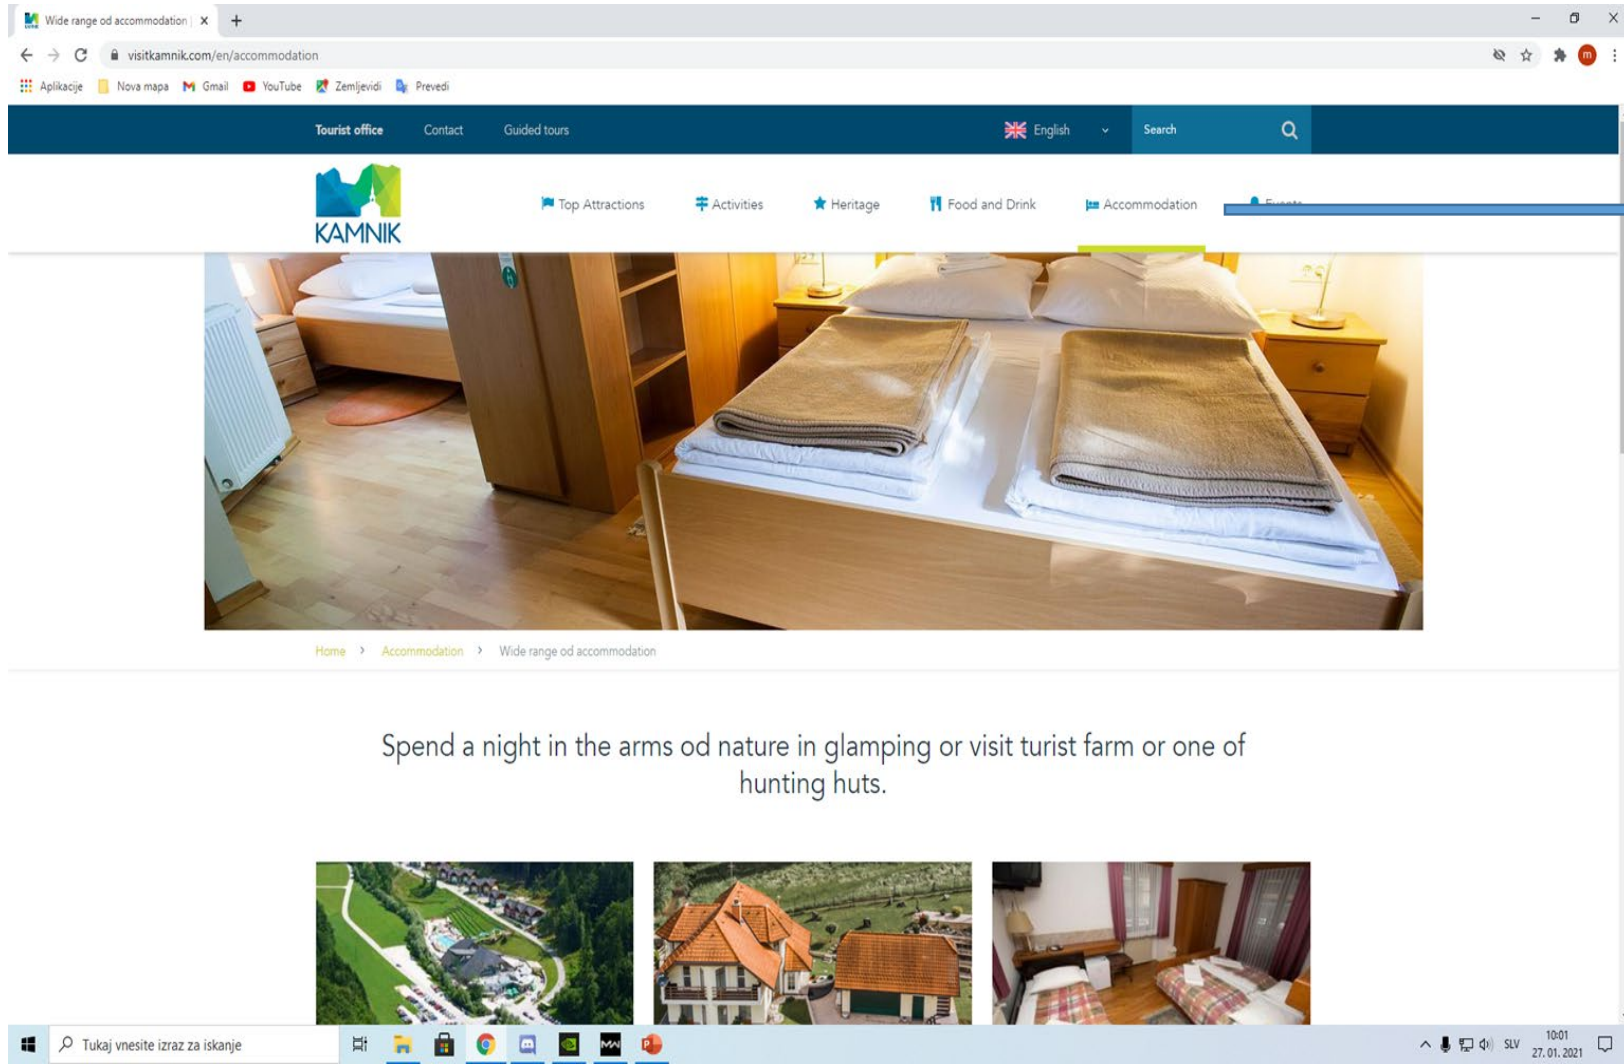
Wide range od accommodation | ×

visitkamnik.com/en/accommodation

Aplikacije Nova mapa Gmail YouTube Zemljevidi Prevedi

Tourist office Contact Guided tours English Search

KAMNIK

Top Attractions Activities Heritage Food and Drink Accommodation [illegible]

Home › Accommodation › Wide range od accommodation

Spend a night in the arms od nature in glamping or visit turist farm or one of hunting huts.

Tukaj vnesite izraz za iskanje

SLV 10:01 27. 01. 2021